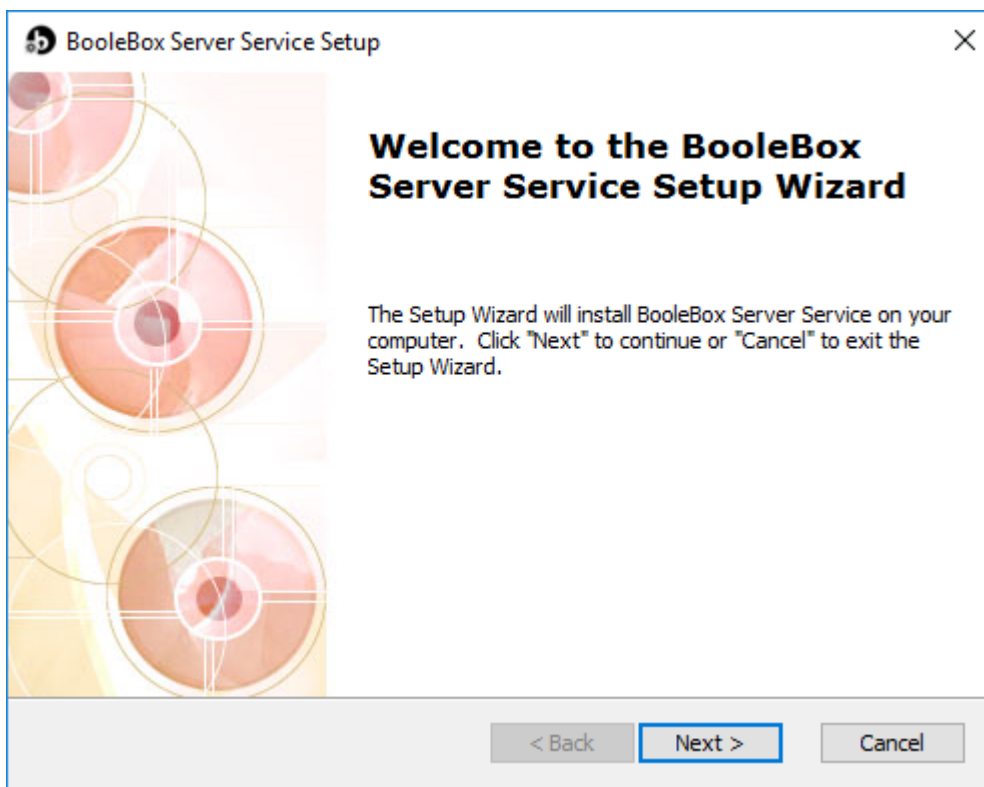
BooleBox Server Service Setup

×

Welcome to the BooleBox Server Service Setup Wizard

The Setup Wizard will install BooleBox Server Service on your computer. Click "Next" to continue or "Cancel" to exit the Setup Wizard.

< Back

Next >

Cancel